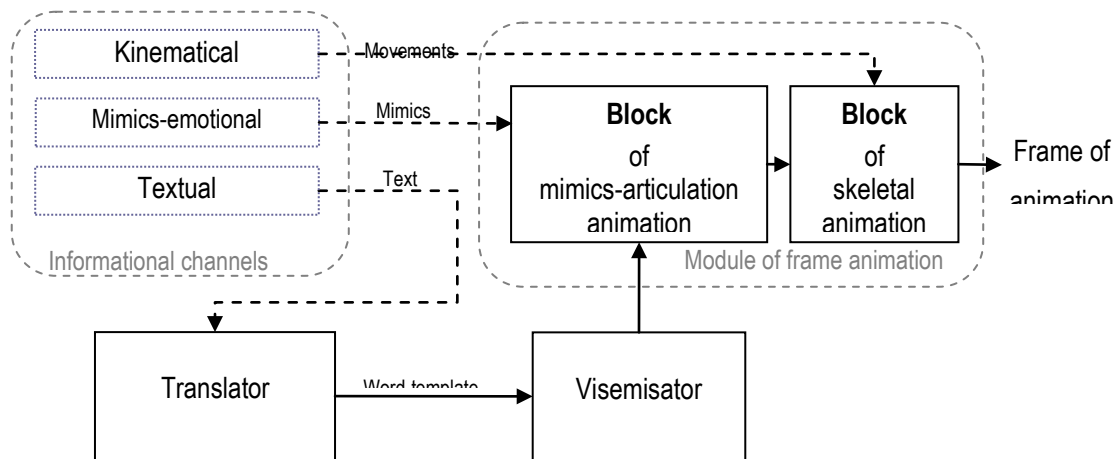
Kinematical

Mimics-emotional

Textual

Informational channels

Movements

Mimics

Text

**Block**
of
mimics-articulation
animation

**Block**
of
skeletal
animation

Frame of
animation

Module of frame animation

Translator

Word template

Visemisator